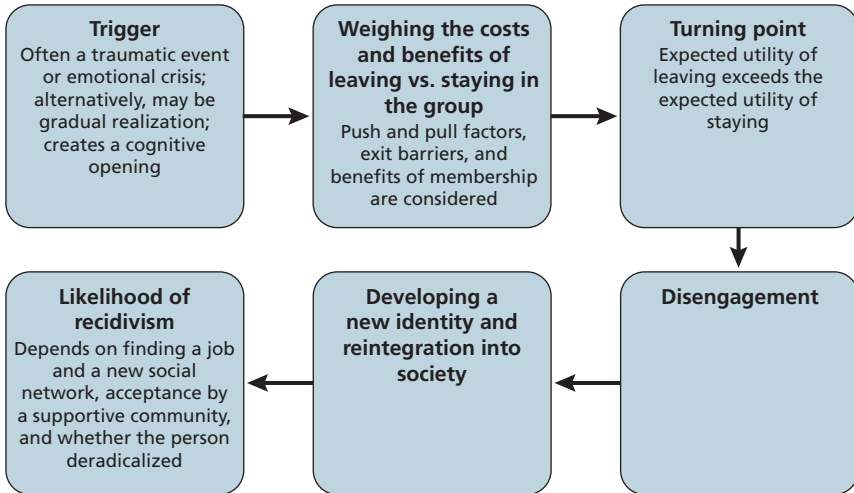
**Trigger**
Often a traumatic event or emotional crisis; alternatively, may be gradual realization; creates a cognitive opening

**Weighing the costs and benefits of leaving vs. staying in the group**
Push and pull factors, exit barriers, and benefits of membership are considered

**Turning point**
Expected utility of leaving exceeds the expected utility of staying

**Disengagement**

**Developing a new identity and reintegration into society**

**Likelihood of recidivism**
Depends on finding a job and a new social network, acceptance by a supportive community, and whether the person deradicalized